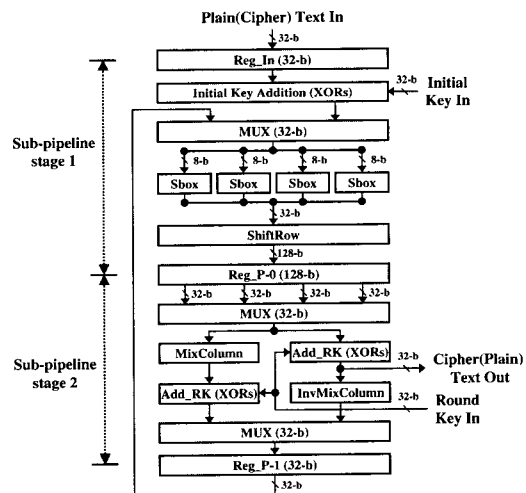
Plain(Cipher) Text In

32-b

Reg_In (32-b)

32-b

Initial Key Addition (XORs)

Initial Key In

Sub-pipeline stage 1

MUX (32-b)

8-b

8-b

8-b

8-b

Sbox

Sbox

Sbox

Sbox

32-b

ShiftRow

128-b

Reg_P-0 (128-b)

32-b

32-b

32-b

32-b

MUX (32-b)

Sub-pipeline stage 2

MixColumn

Add_RK (XORs)

32-b

Cipher(Plain) Text Out

Add_RK (XORs)

InvMixColumn

32-b

Round Key In

MUX (32-b)

Reg_P-1 (32-b)

32-b